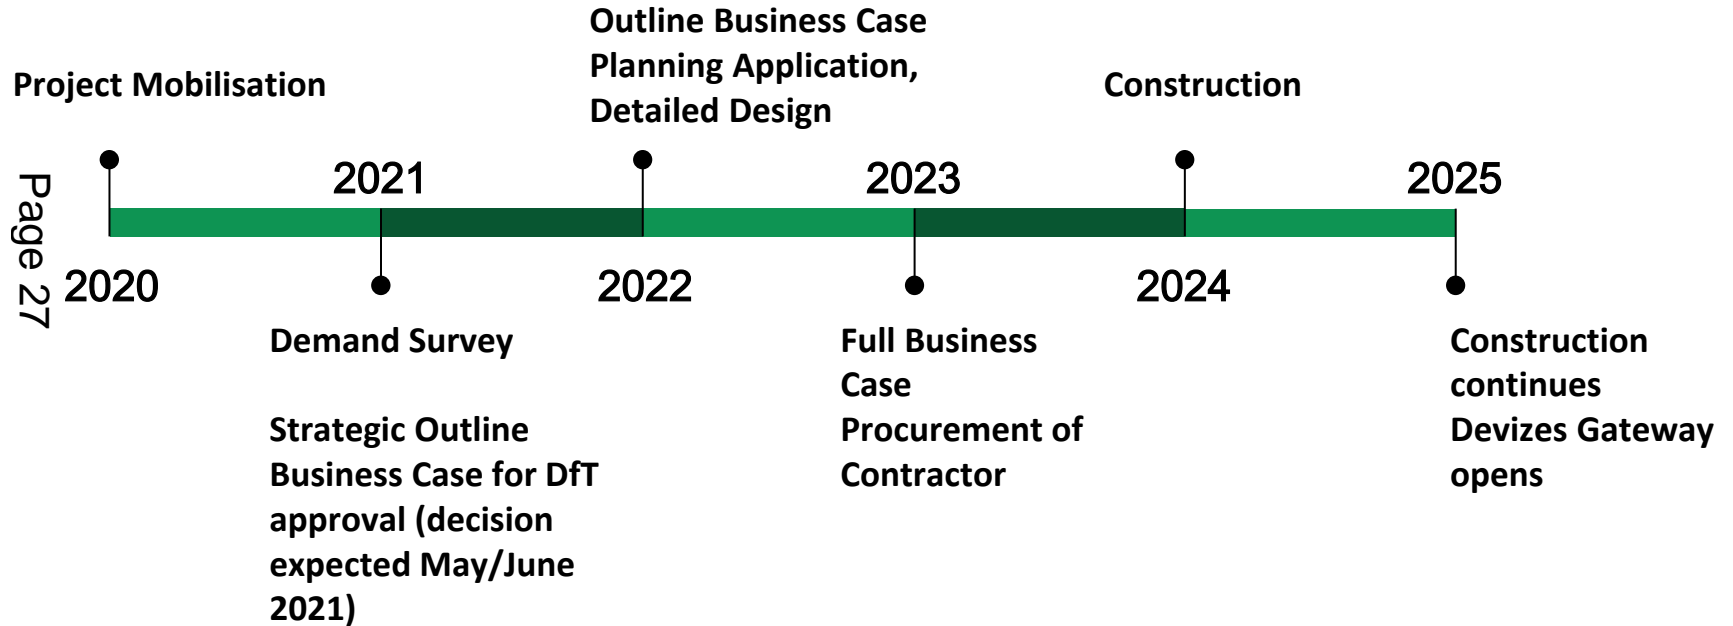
Page 27

Project Mobilisation

2020

2021

Demand Survey

Strategic Outline Business Case for DfT approval (decision expected May/June 2021)

Outline Business Case Planning Application, Detailed Design

2022

2023

Full Business Case Procurement of Contractor

Construction

2024

2025

Construction continues Devizes Gateway opens